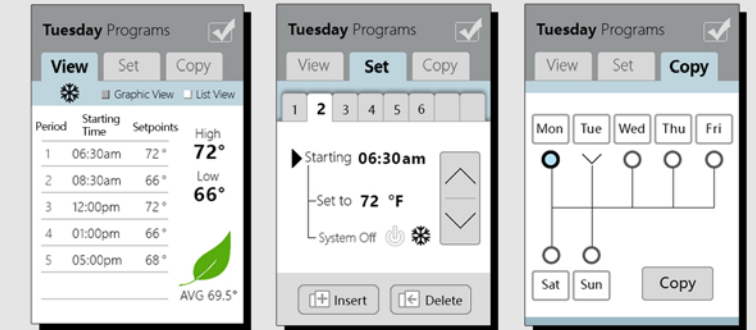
**Tuesday** Programs

View | Set | Copy

Graphic View | List View

| Period | Starting Time | Setpoints |
|---|---|---|
| 1 | 06:30am | 72 ° |
| 2 | 08:30am | 66 ° |
| 3 | 12:00pm | 72 ° |
| 4 | 01:00pm | 66 ° |
| 5 | 05:00pm | 68 ° |

High
72°
Low
66°

AVG 69.5°

**Tuesday** Programs

View | Set | Copy

1 2 3 4 5 6

Starting **06:30am**

Set to **72 °F**

System Off

Insert | Delete

**Tuesday** Programs

View | Set | Copy

Mon | Tue | Wed | Thu | Fri

Sat | Sun

Copy